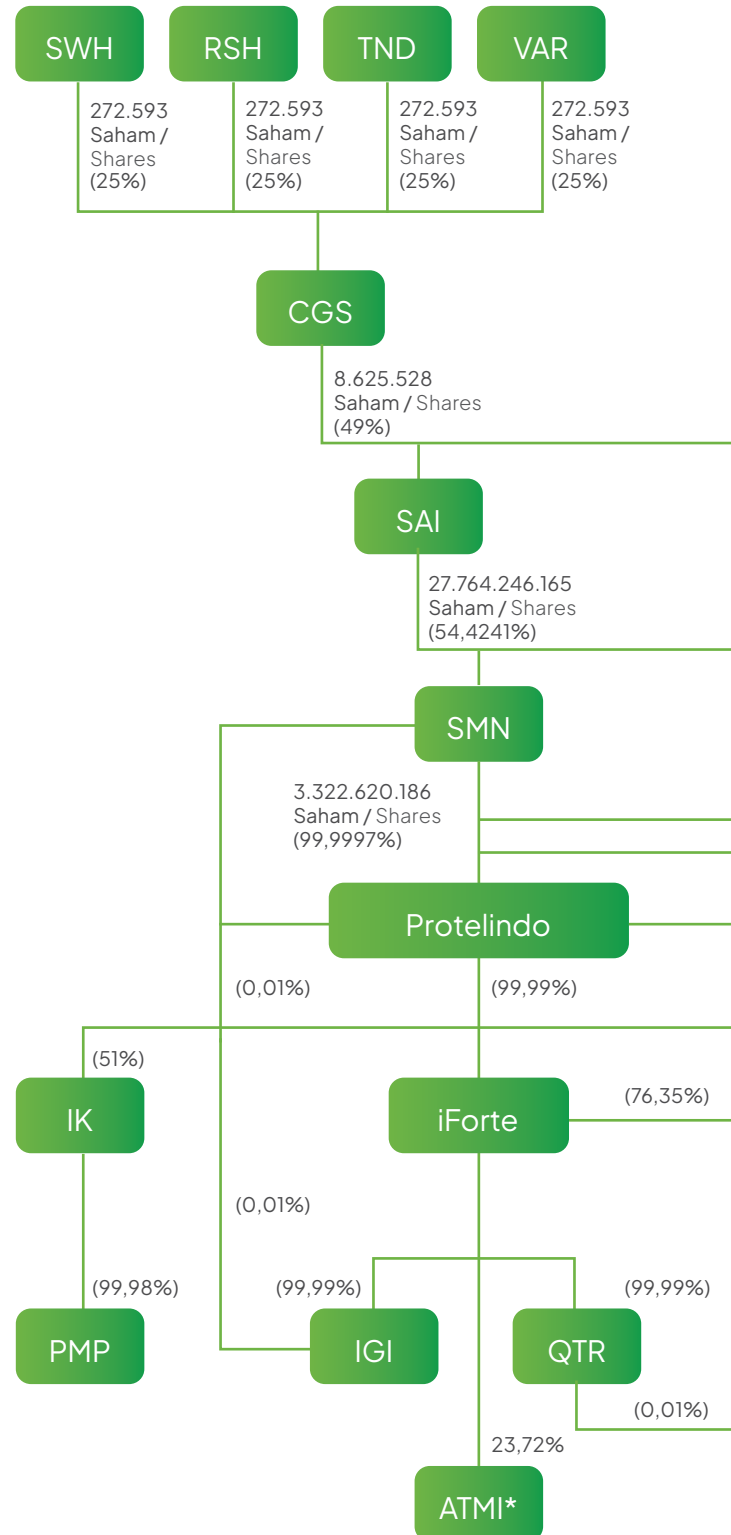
SWH

RSH

TND

VAR

272.593 Saham / Shares (25%)

272.593 Saham / Shares (25%)

272.593 Saham / Shares (25%)

272.593 Saham / Shares (25%)

CGS

8.625.528 Saham / Shares (49%)

SAI

27.764.246.165 Saham / Shares (54,4241%)

SMN

3.322.620.186 Saham / Shares (99,9997%)

Protelindo

(0,01%)

(99,99%)

(51%)

IK

iForte

(76,35%)

(0,01%)

(99,98%)

(99,99%)

(99,99%)

PMP

IGI

QTR

(0,01%)

23,72%

ATMI*